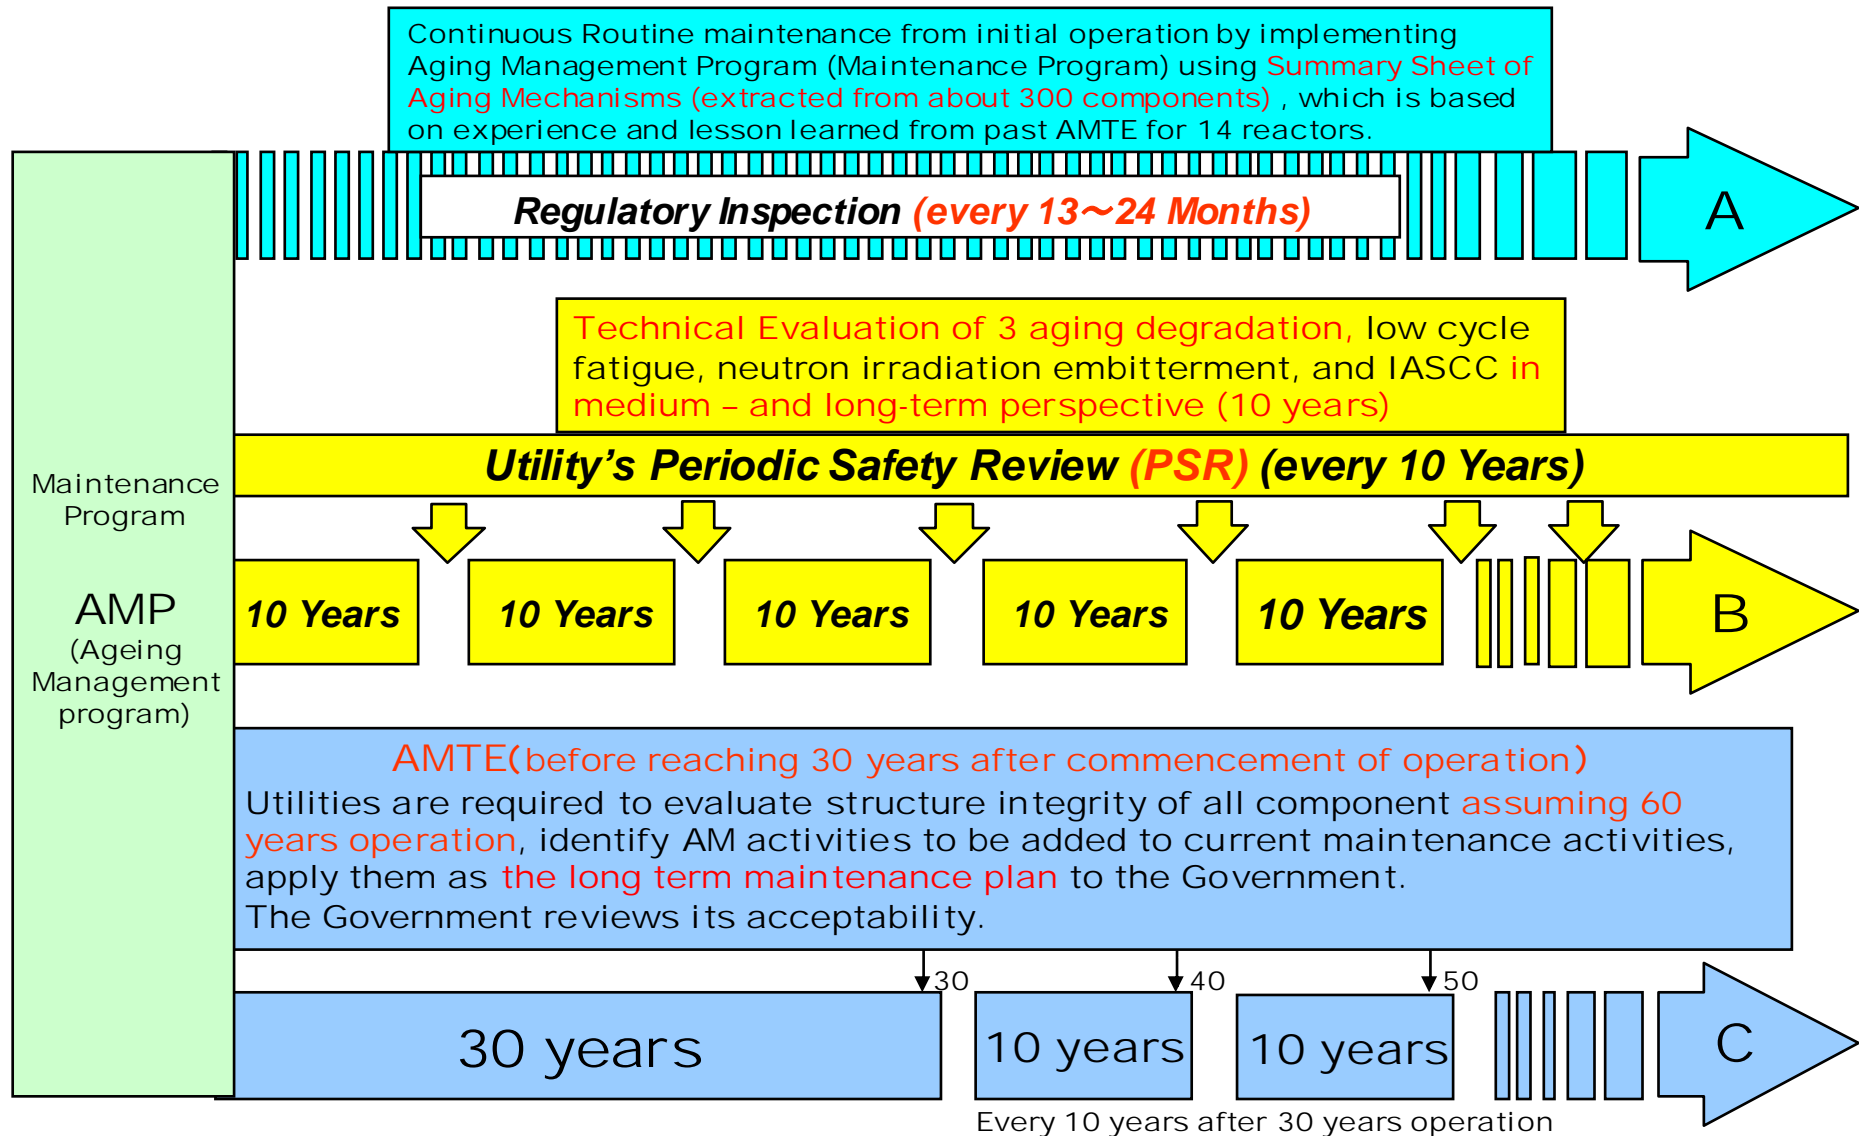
Continuous Routine maintenance from initial operation by implementing Aging Management Program (Maintenance Program) using Summary Sheet of Aging Mechanisms (extracted from about 300 components) , which is based on experience and lesson learned from past AMTE for 14 reactors.

Regulatory Inspection (every 13～24 Months)

A

Technical Evaluation of 3 aging degradation, low cycle fatigue, neutron irradiation embitterment, and IASCC in medium – and long-term perspective (10 years)

Utility's Periodic Safety Review (PSR) (every 10 Years)

Maintenance Program

AMP (Ageing Management program)

10 Years

10 Years

10 Years

10 Years

10 Years

B

AMTE(before reaching 30 years after commencement of operation)

Utilities are required to evaluate structure integrity of all component assuming 60 years operation, identify AM activities to be added to current maintenance activities, apply them as the long term maintenance plan to the Government.
The Government reviews its acceptability.

30

40

50

30 years

10 years

10 years

C

Every 10 years after 30 years operation